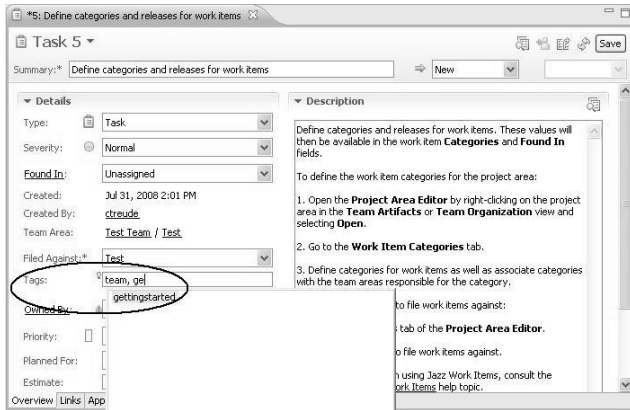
*5: Define categories and releases for work items

Task 5

Save

Summary:* Define categories and releases for work items

New

Details

Type: Task

Severity: Normal

Found In: Unassigned

Created: Jul 31, 2008 2:01 PM

Created By: ctreude

Team Area: Test Team / Test

Filed Against:* Test

Tags: team, ge

gettingstarted

Owned By:

Priority:

Planned For:

Estimate:

Overview Links App

Description

Define categories and releases for work items. These values will then be available in the work item **Categories** and **Found In** fields.

To define the work item categories for the project area:

1. Open the **Project Area Editor** by right-clicking on the project area in the **Team Artifacts** or **Team Organization** view and selecting **Open**.

2. Go to the **Work Item Categories** tab.

3. Define categories for work items as well as associate categories with the team areas responsible for the category.

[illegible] to file work items against:

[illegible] tab of the **Project Area Editor**.

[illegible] o file work items against.

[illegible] n using Jazz Work Items, consult the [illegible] ork Items help topic.